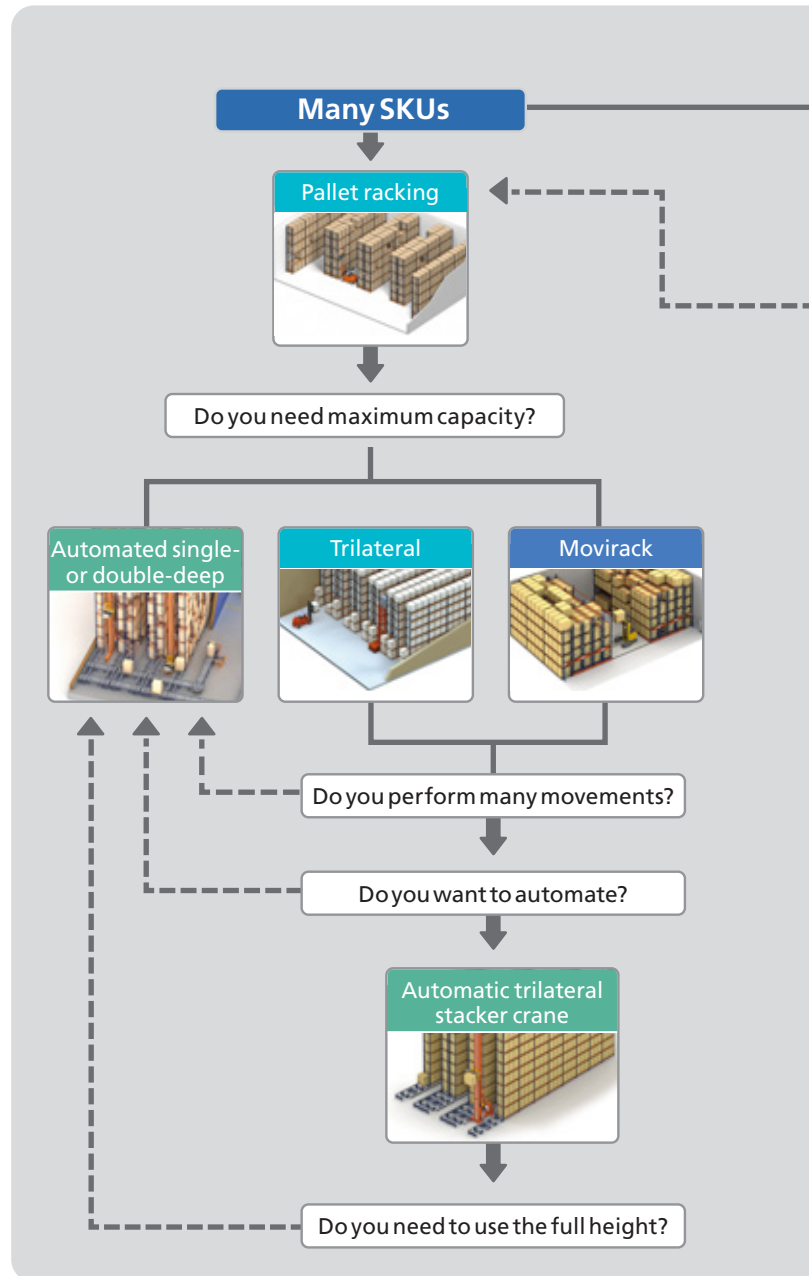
Many SKUs

Pallet racking

Do you need maximum capacity?

Automated single- or double-deep

Trilateral

Movirack

Do you perform many movements?

Do you want to automate?

Automatic trilateral stacker crane

Do you need to use the full height?